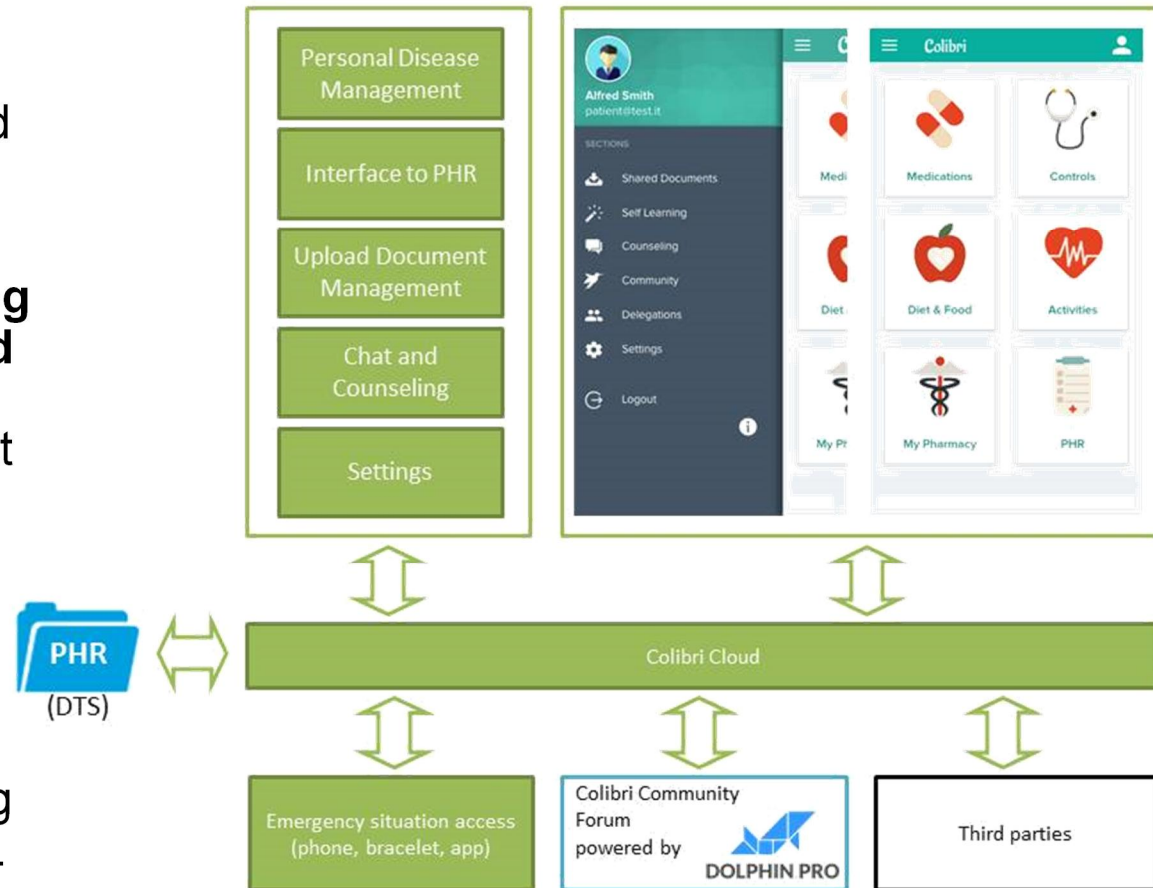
d

g
d

t

g

Personal Disease Management

Interface to PHR

Upload Document Management

Chat and Counseling

Settings

Alfred Smith
patient@test.it

SECTIONS

Shared Documents

Self Learning

Counseling

Community

Delegations

Settings

Logout

Colibri

Medi

Diet

My Ph

Colibri

Medications

Controls

Diet & Food

Activities

My Pharmacy

PHR

PHR
(DTS)

Colibri Cloud

Emergency situation access (phone, bracelet, app)

Colibri Community Forum powered by DOLPHIN PRO

Third parties